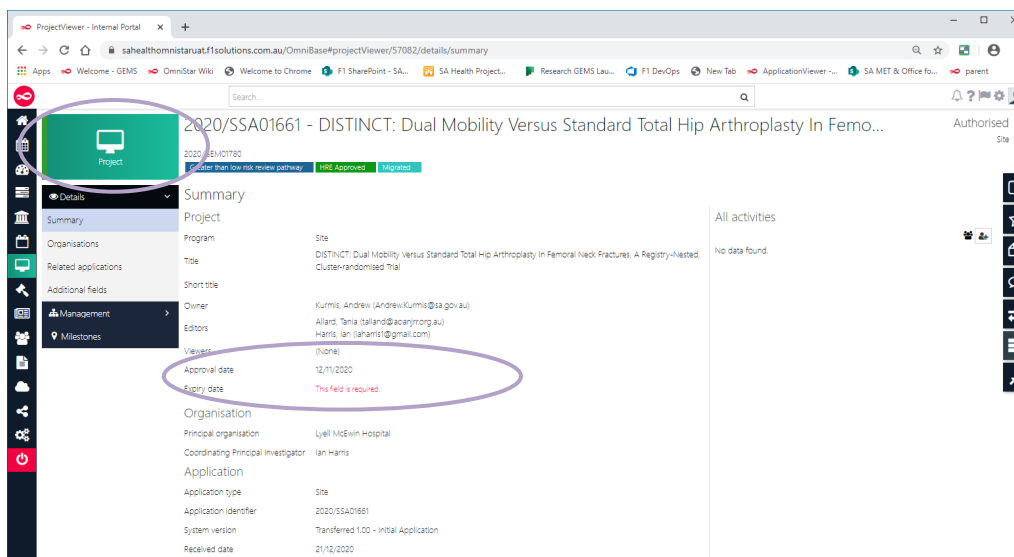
ProjectViewer - Internal Portal ×
+
sahealthomnistaruat.f1solutions.com.au/OmniBase#projectViewer/57082/details/summary
Apps Welcome - GEMS OmniStar Wiki Welcome to Chrome F1 SharePoint - SA... SA Health Project... Research GEMS Lau... F1 DevOps New Tab ApplicationViewer -... SA MET & Office fo... parent
Search...
Project
2020/SSA01661 - DISTINCT: Dual Mobility Versus Standard Total Hip Arthroplasty In Femo...
Authorised
Site
2020/GEM01780
Greater than low risk review pathway HRE Approved Migrated
Details
Summary
Organisations
Related applications
Additional fields
Management
Milestones
Summary
Project
Program Site
Title DISTINCT: Dual Mobility Versus Standard Total Hip Arthroplasty In Femoral Neck Fractures, A Registry-Nested, Cluster-randomised Trial
Short title
Owner Kurmis, Andrew (Andrew.Kurmis@sa.gov.au)
Editors Allard, Tania (talland@aoanjrr.org.au)
Harris, Ian (iaharris1@gmail.com)
Viewers (None)
Approval date 12/11/2020
Expiry date This field is required.
Organisation
Principal organisation Lyell McEwin Hospital
Coordinating Principal Investigator Ian Harris
Application
Application type Site
Application identifier 2020/SSA01661
System version Transferred 1.00 - Initial Application
Received date 21/12/2020
All activities
No data found.